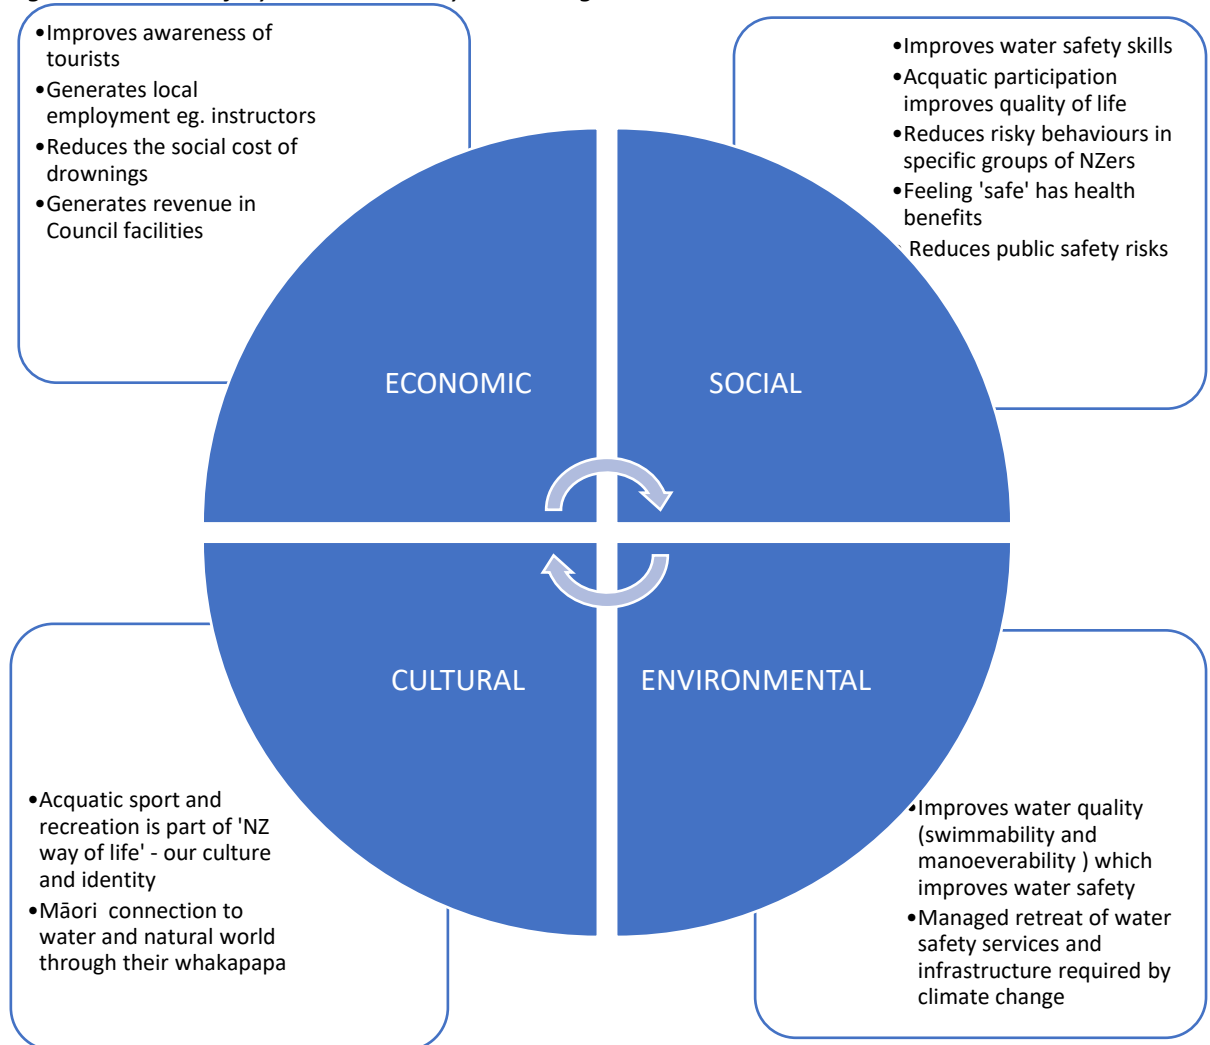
•Improves awareness of tourists
•Generates local employment eg. instructors
•Reduces the social cost of drownings
•Generates revenue in Council facilities

•Improves water safety skills
•Acquatic participation improves quality of life
•Reduces risky behaviours in specific groups of NZers
•Feeling 'safe' has health benefits
•Reduces public safety risks

ECONOMIC

SOCIAL

CULTURAL

ENVIRONMENTAL

•Acquatic sport and recreation is part of 'NZ way of life' - our culture and identity
•Māori connection to water and natural world through their whakapapa

•Improves water quality (swimmability and manoeverability ) which improves water safety
•Managed retreat of water safety services and infrastructure required by climate change